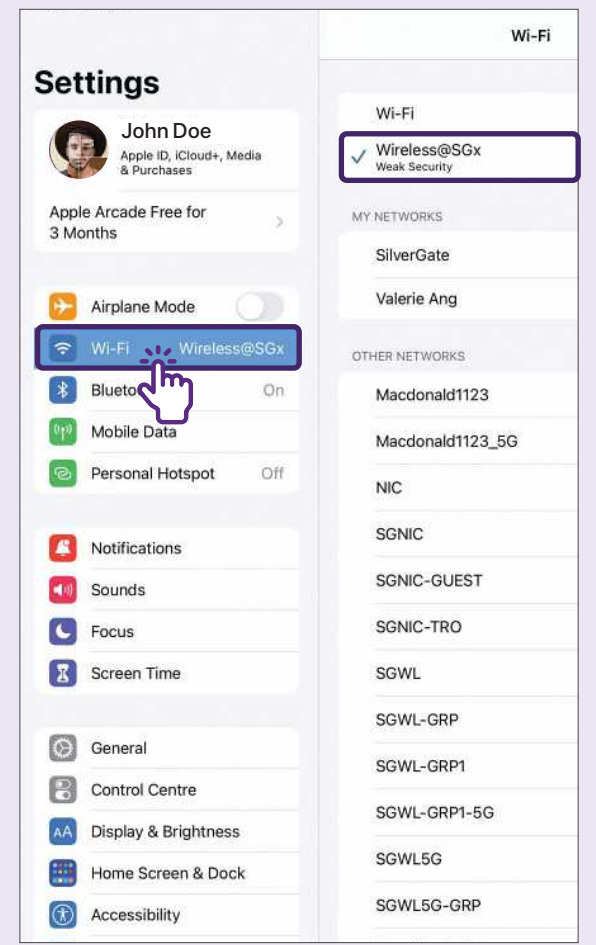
Settings

John Doe
Apple ID, iCloud+, Media & Purchases

Apple Arcade Free for 3 Months

Airplane Mode
Wi-Fi Wireless@SGx
Blueto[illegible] On
Mobile Data
Personal Hotspot Off

Notifications
Sounds
Focus
Screen Time

General
Control Centre
Display & Brightness
Home Screen & Dock
Accessibility

Wi-Fi

Wi-Fi
Wireless@SGx
Weak Security

MY NETWORKS
SilverGate
Valerie Ang

OTHER NETWORKS
Macdonald1123
Macdonald1123_5G
NIC
SGNIC
SGNIC-GUEST
SGNIC-TRO
SGWL
SGWL-GRP
SGWL-GRP1
SGWL-GRP1-5G
SGWL5G
SGWL5G-GRP